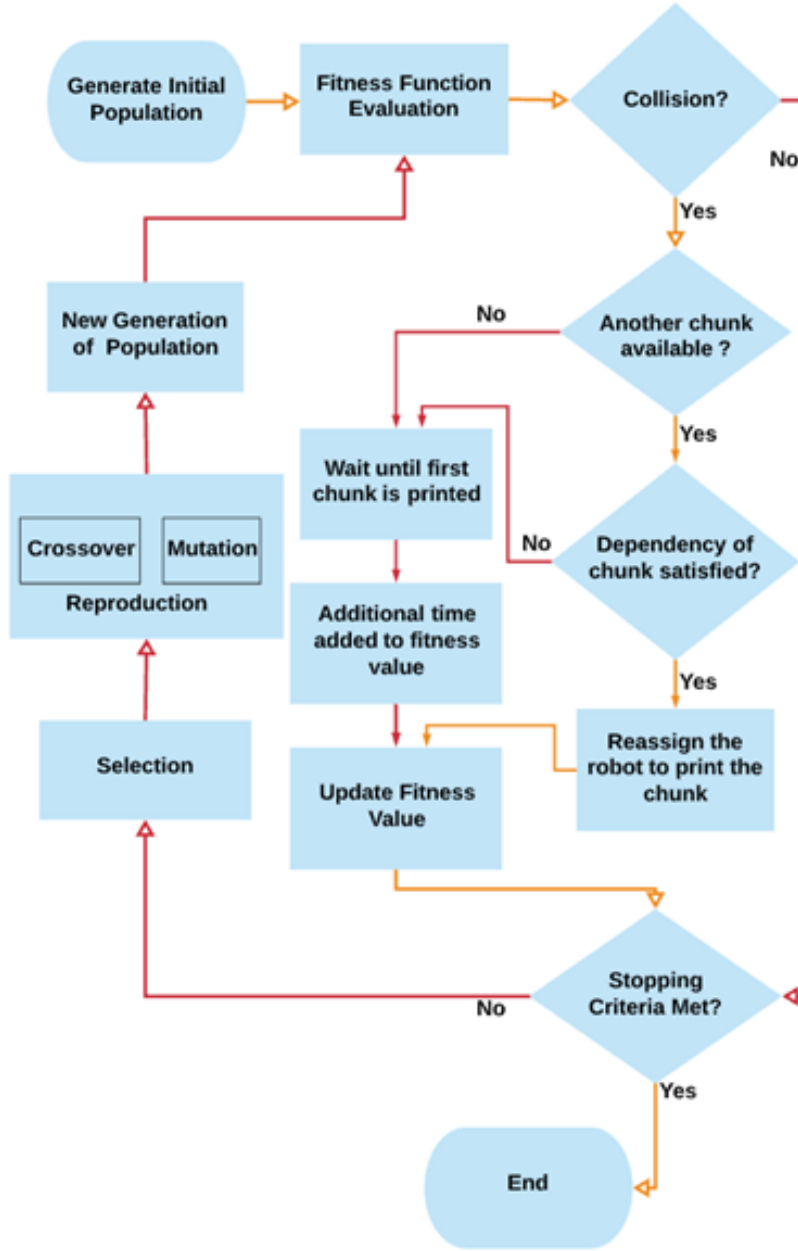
Generate Initial Population

Fitness Function Evaluation

Collision?

No

Yes

New Generation of Population

No

Another chunk available ?

Yes

Wait until first chunk is printed

No

Dependency of chunk satisfied?

Crossover

Mutation

Reproduction

Additional time added to fitness value

Yes

Selection

Update Fitness Value

Reassign the robot to print the chunk

Stopping Criteria Met?

No

Yes

End